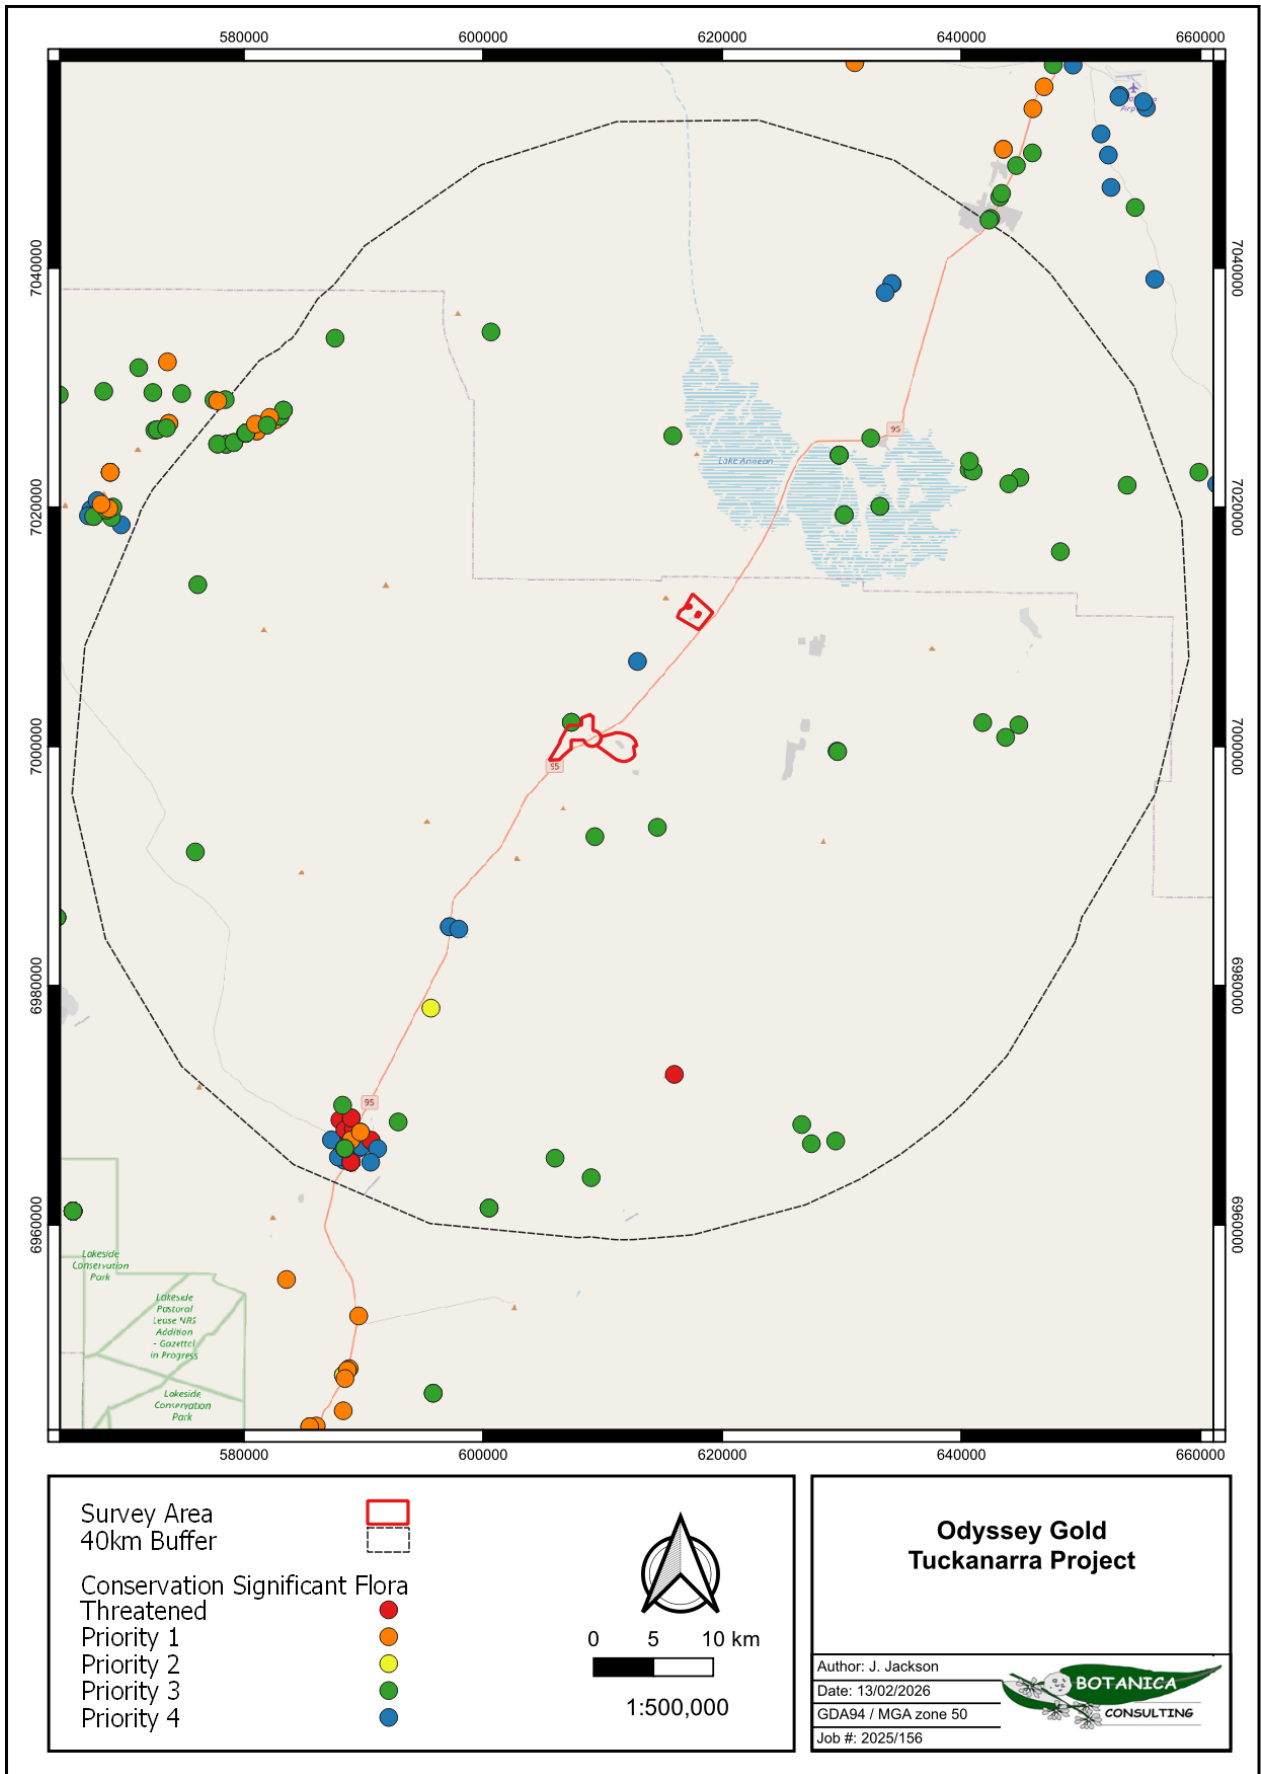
580000 600000 620000 640000 660000

7040000
7020000
7000000
6980000
6960000

Lake Annean

95

55

95

Lakeside Conservation Park

Lakeside Pastoral Lease NRS Addition - Gazettal in Progress

Lakeside Conservation Park

580000 600000 620000 640000 660000

7040000
7020000
7000000
6980000
6960000

Survey Area
40km Buffer

Conservation Significant Flora
Threatened
Priority 1
Priority 2
Priority 3
Priority 4

0 5 10 km

1:500,000

Odyssey Gold
Tuckanarra Project

Author: J. Jackson
Date: 13/02/2026
GDA94 / MGA zone 50
Job #: 2025/156

BOTANICA
CONSULTING